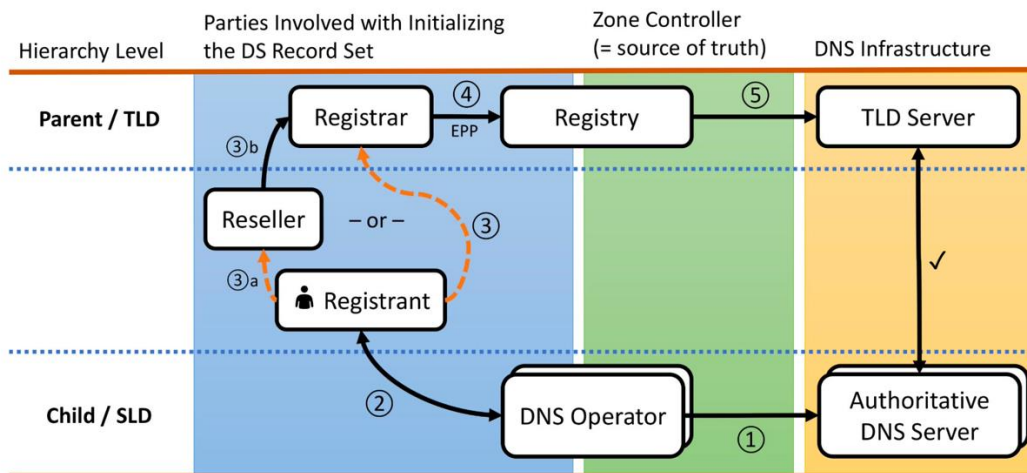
Hierarchy Level

Parties Involved with Initializing the DS Record Set

Zone Controller (= source of truth)

DNS Infrastructure

Parent / TLD

Registrar

④

EPP

Registry

⑤

TLD Server

③b

Reseller

– or –

③

✓

③a

Registrant

Child / SLD

②

DNS Operator

①

Authoritative DNS Server